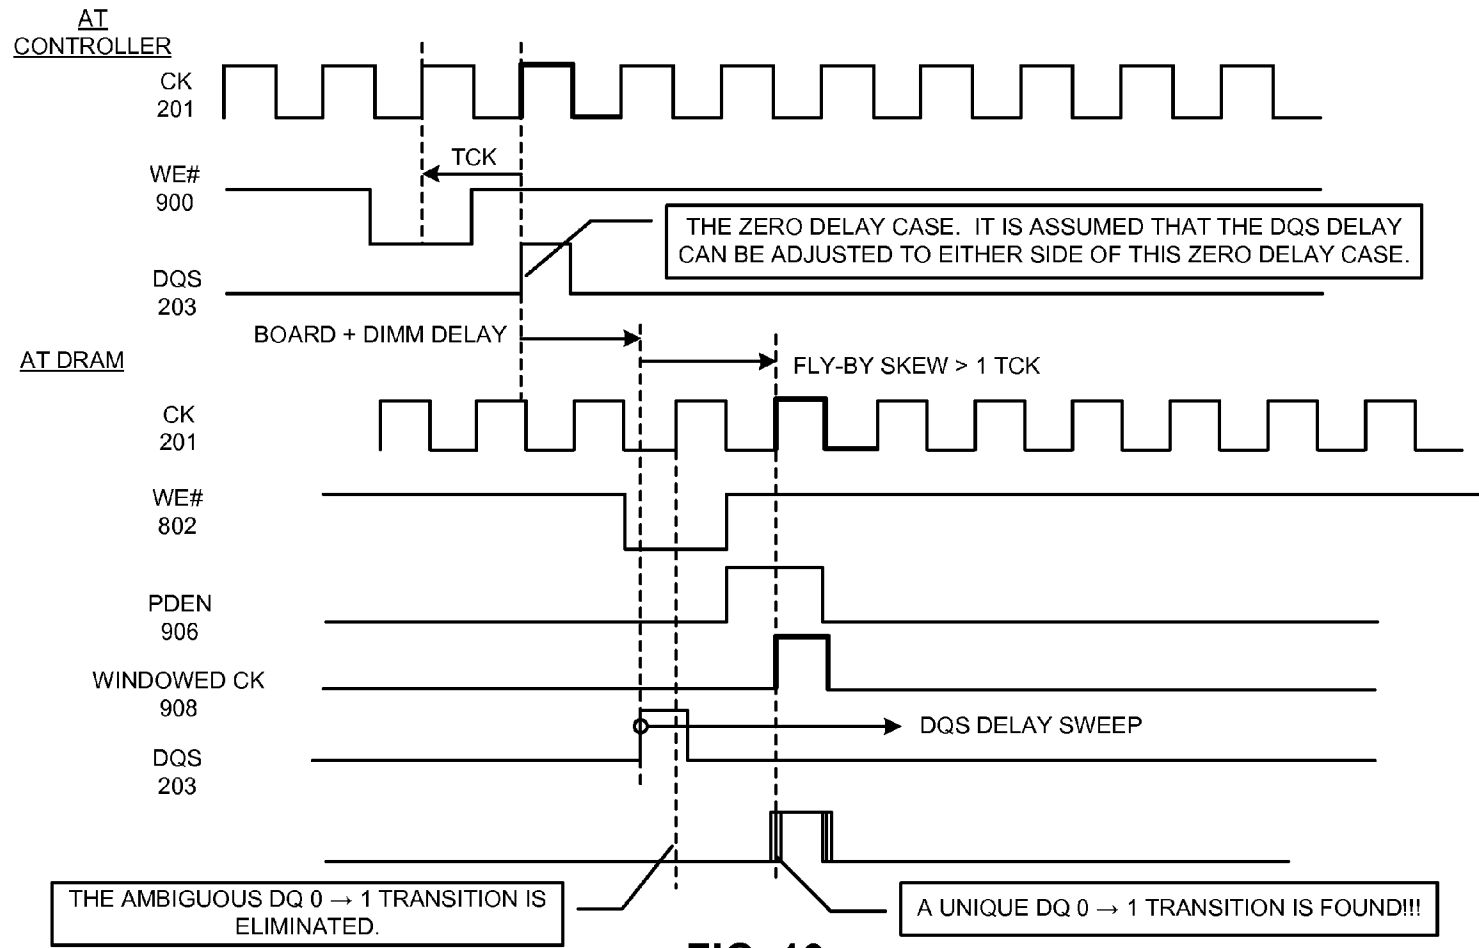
AT CONTROLLER

CK
201

TCK

WE#
900

THE ZERO DELAY CASE. IT IS ASSUMED THAT THE DQS DELAY CAN BE ADJUSTED TO EITHER SIDE OF THIS ZERO DELAY CASE.

DQS
203

BOARD + DIMM DELAY

AT DRAM

FLY-BY SKEW > 1 TCK

CK
201

WE#
802

PDEN
906

WINDOWED CK
908

DQS DELAY SWEEP

DQS
203

THE AMBIGUOUS DQ 0 → 1 TRANSITION IS ELIMINATED.

A UNIQUE DQ 0 → 1 TRANSITION IS FOUND!!!

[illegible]